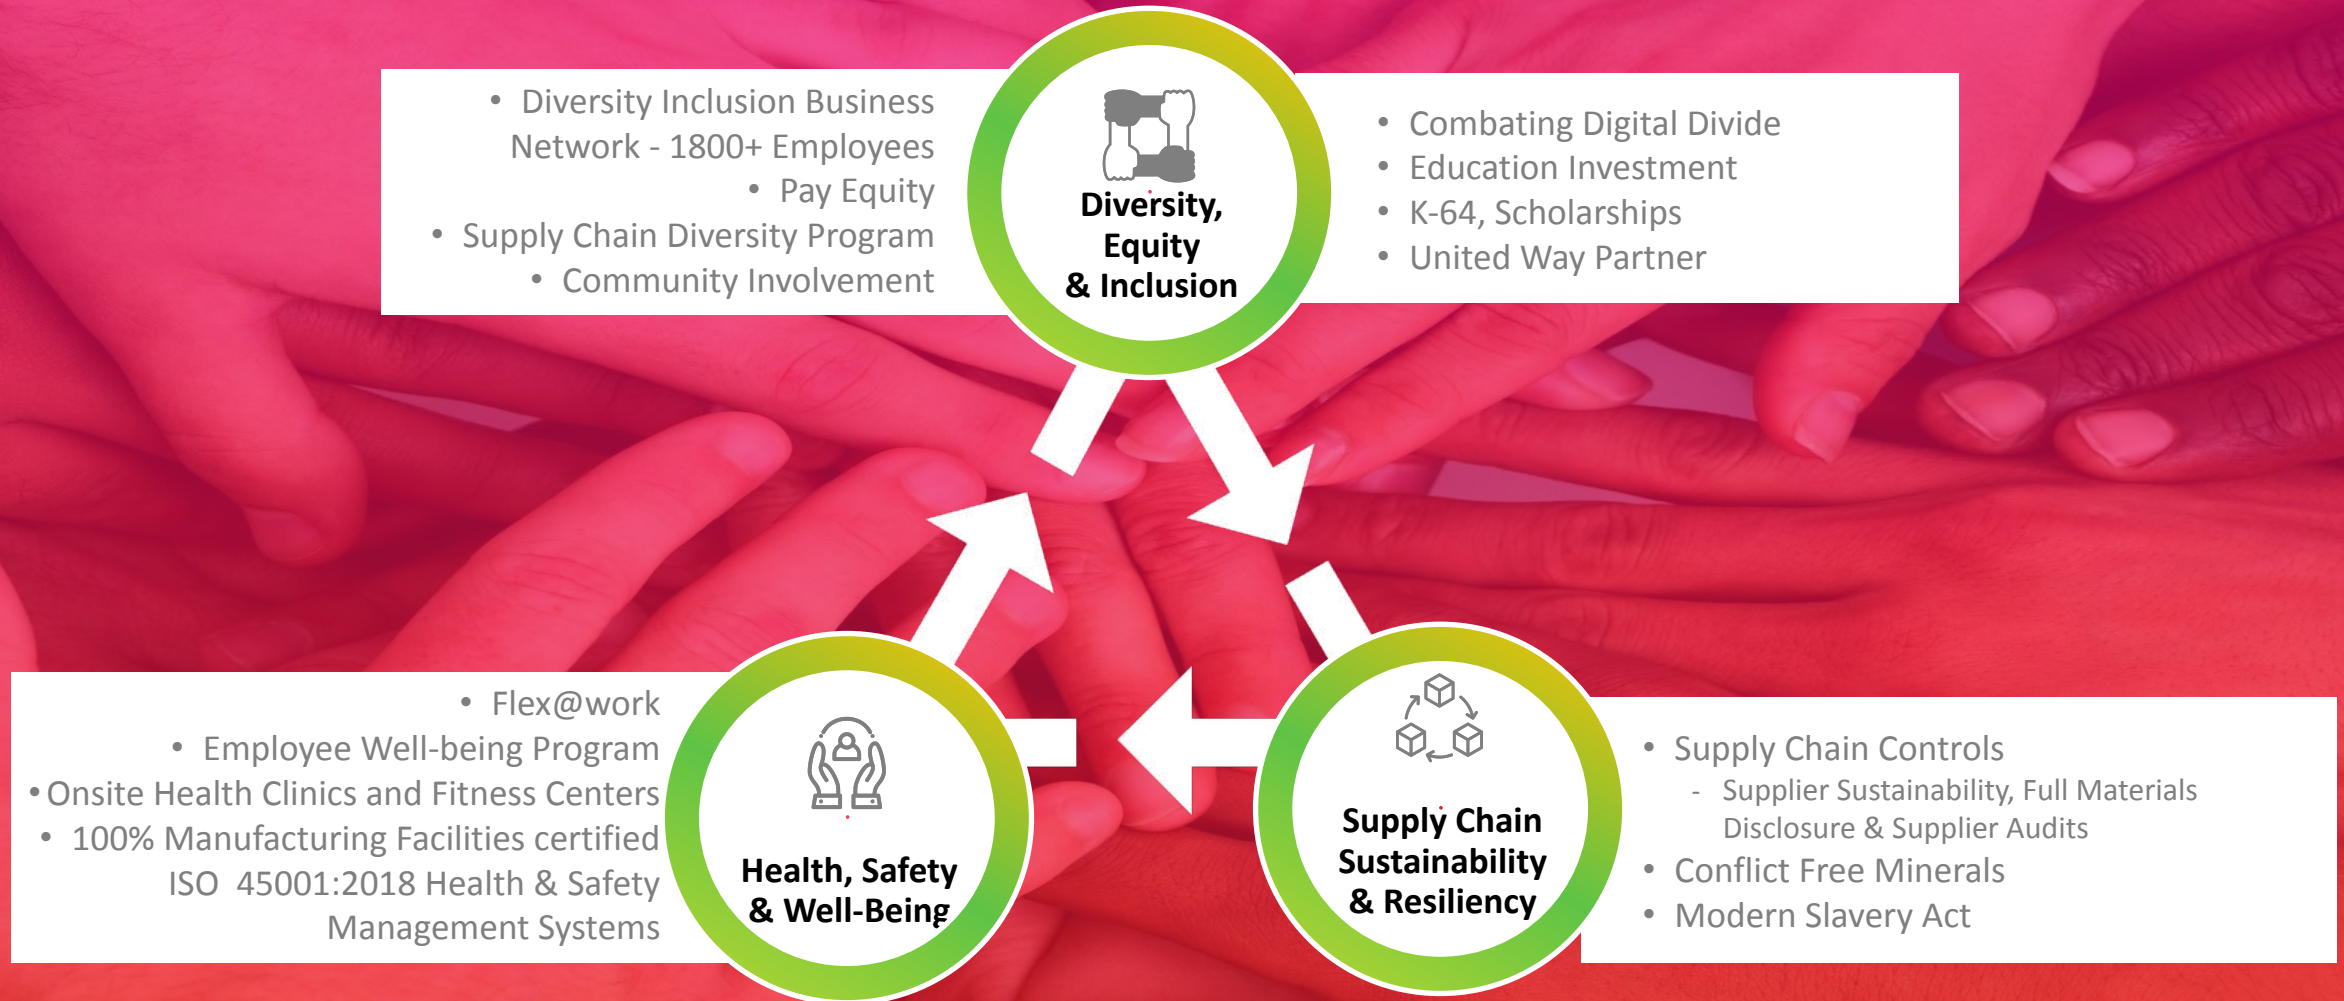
• Diversity Inclusion Business Network - 1800+ Employees
• Pay Equity
• Supply Chain Diversity Program
• Community Involvement

Diversity, Equity & Inclusion

• Combating Digital Divide
• Education Investment
• K-64, Scholarships
• United Way Partner

• Flex@work
• Employee Well-being Program
• Onsite Health Clinics and Fitness Centers
• 100% Manufacturing Facilities certified ISO 45001:2018 Health & Safety Management Systems

Health, Safety & Well-Being

Supply Chain Sustainability & Resiliency

• Supply Chain Controls
- Supplier Sustainability, Full Materials Disclosure & Supplier Audits
• Conflict Free Minerals
• Modern Slavery Act